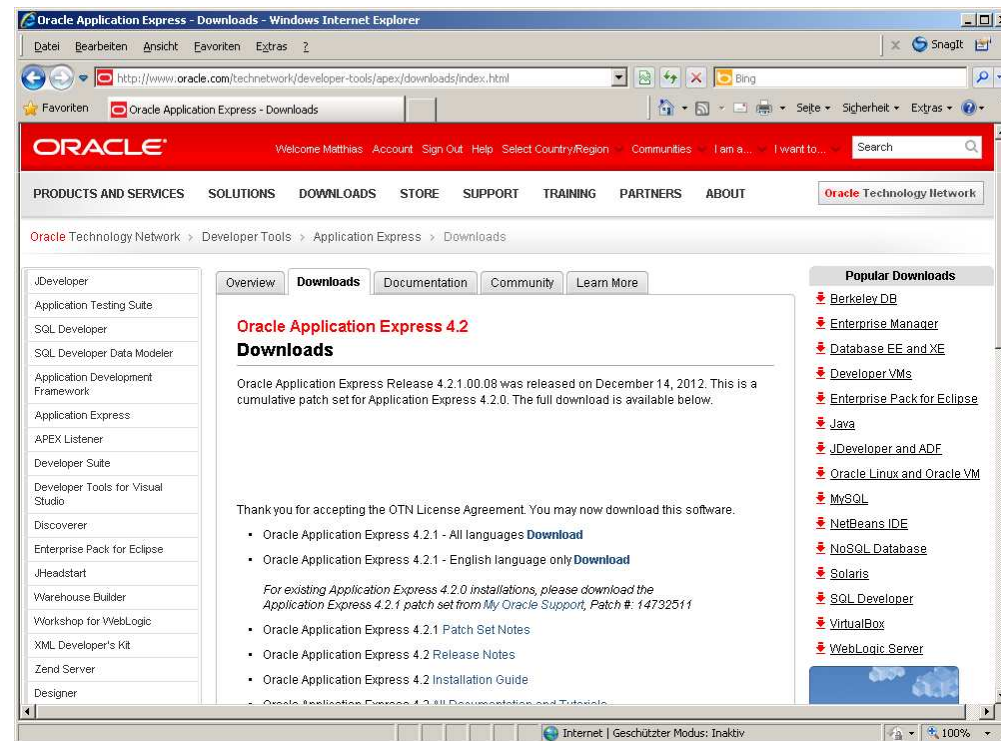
Oracle Application Express - Downloads - Windows Internet Explorer

Datei Bearbeiten Ansicht Favoriten Extras ?

SnagIt

http://www.oracle.com/technetwork/developer-tools/apex/downloads/index.html

Bing

Favoriten Oracle Application Express - Downloads

Seite Sicherheit Extras

ORACLE

Welcome Matthias Account Sign Out Help Select Country/Region Communities I am a... I want to... Search

PRODUCTS AND SERVICES SOLUTIONS DOWNLOADS STORE SUPPORT TRAINING PARTNERS ABOUT Oracle Technology Network

Oracle Technology Network > Developer Tools > Application Express > Downloads

JDeveloper
Application Testing Suite
SQL Developer
SQL Developer Data Modeler
Application Development Framework
Application Express
APEX Listener
Developer Suite
Developer Tools for Visual Studio
Discoverer
Enterprise Pack for Eclipse
JHeadstart
Warehouse Builder
Workshop for WebLogic
XML Developer's Kit
Zend Server
Designer

Overview Downloads Documentation Community Learn More

Oracle Application Express 4.2
Downloads

Oracle Application Express Release 4.2.1.00.08 was released on December 14, 2012. This is a cumulative patch set for Application Express 4.2.0. The full download is available below.

Thank you for accepting the OTN License Agreement. You may now download this software.

- Oracle Application Express 4.2.1 - All languages Download
- Oracle Application Express 4.2.1 - English language only Download

For existing Application Express 4.2.0 installations, please download the Application Express 4.2.1 patch set from My Oracle Support, Patch #: 14732511

- Oracle Application Express 4.2.1 Patch Set Notes
- Oracle Application Express 4.2 Release Notes
- Oracle Application Express 4.2 Installation Guide
- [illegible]

Popular Downloads
Berkeley DB
Enterprise Manager
Database EE and XE
Developer VMs
Enterprise Pack for Eclipse
Java
JDeveloper and ADF
Oracle Linux and Oracle VM
MySQL
NetBeans IDE
NoSQL Database
Solaris
SQL Developer
VirtualBox
WebLogic Server

Internet | Geschützter Modus: Inaktiv 100%